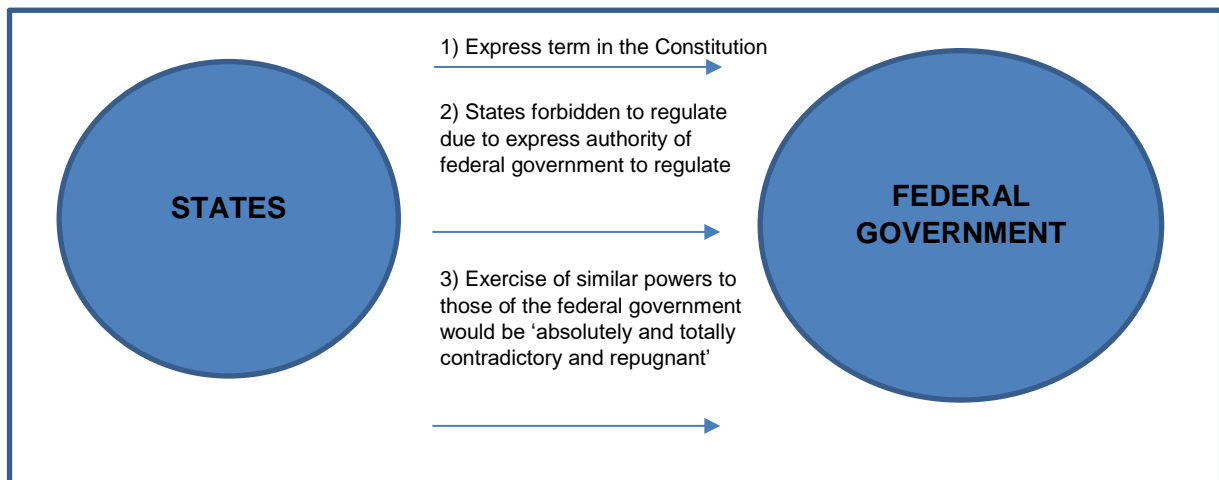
1) Express term in the Constitution

2) States forbidden to regulate due to express authority of federal government to regulate

STATES

FEDERAL GOVERNMENT

3) Exercise of similar powers to those of the federal government would be ‘absolutely and totally contradictory and repugnant’